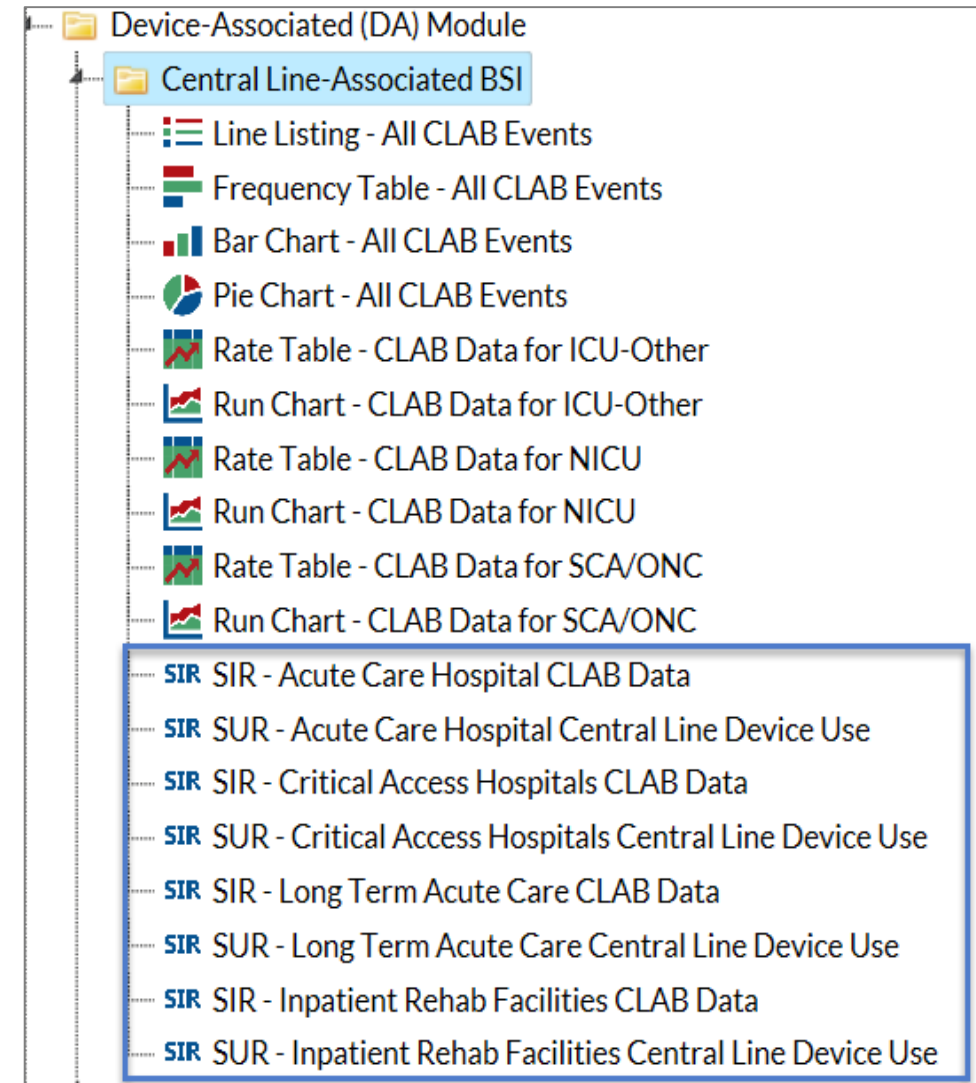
Device-Associated (DA) Module

Central Line-Associated BSI

Line Listing - All CLAB Events

Frequency Table - All CLAB Events

Bar Chart - All CLAB Events

Pie Chart - All CLAB Events

Rate Table - CLAB Data for ICU-Other

Run Chart - CLAB Data for ICU-Other

Rate Table - CLAB Data for NICU

Run Chart - CLAB Data for NICU

Rate Table - CLAB Data for SCA/ONC

Run Chart - CLAB Data for SCA/ONC

SIR SIR - Acute Care Hospital CLAB Data

SIR SUR - Acute Care Hospital Central Line Device Use

SIR SIR - Critical Access Hospitals CLAB Data

SIR SUR - Critical Access Hospitals Central Line Device Use

SIR SIR - Long Term Acute Care CLAB Data

SIR SUR - Long Term Acute Care Central Line Device Use

SIR SIR - Inpatient Rehab Facilities CLAB Data

SIR SUR - Inpatient Rehab Facilities Central Line Device Use